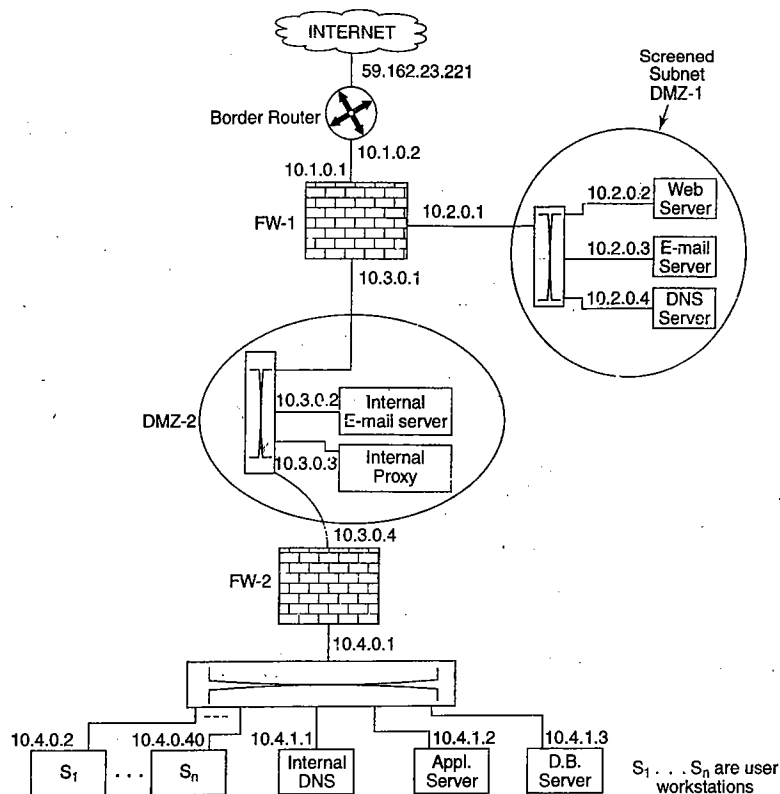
INTERNET

59.162.23.221

Screened Subnet DMZ-1

Border Router

10.1.0.2

10.1.0.1

FW-1

10.2.0.1

10.2.0.2 Web Server

10.2.0.3 E-mail Server

10.2.0.4 DNS Server

10.3.0.1

DMZ-2

10.3.0.2 Internal E-mail server

10.3.0.3 Internal Proxy

10.3.0.4

FW-2

10.4.0.1

10.4.0.2 $S_1$ . . . 10.4.0.40 $S_n$

10.4.1.1 Internal DNS

10.4.1.2 Appl. Server

10.4.1.3 D.B. Server

$S_1$ . . . $S_n$ are user workstations